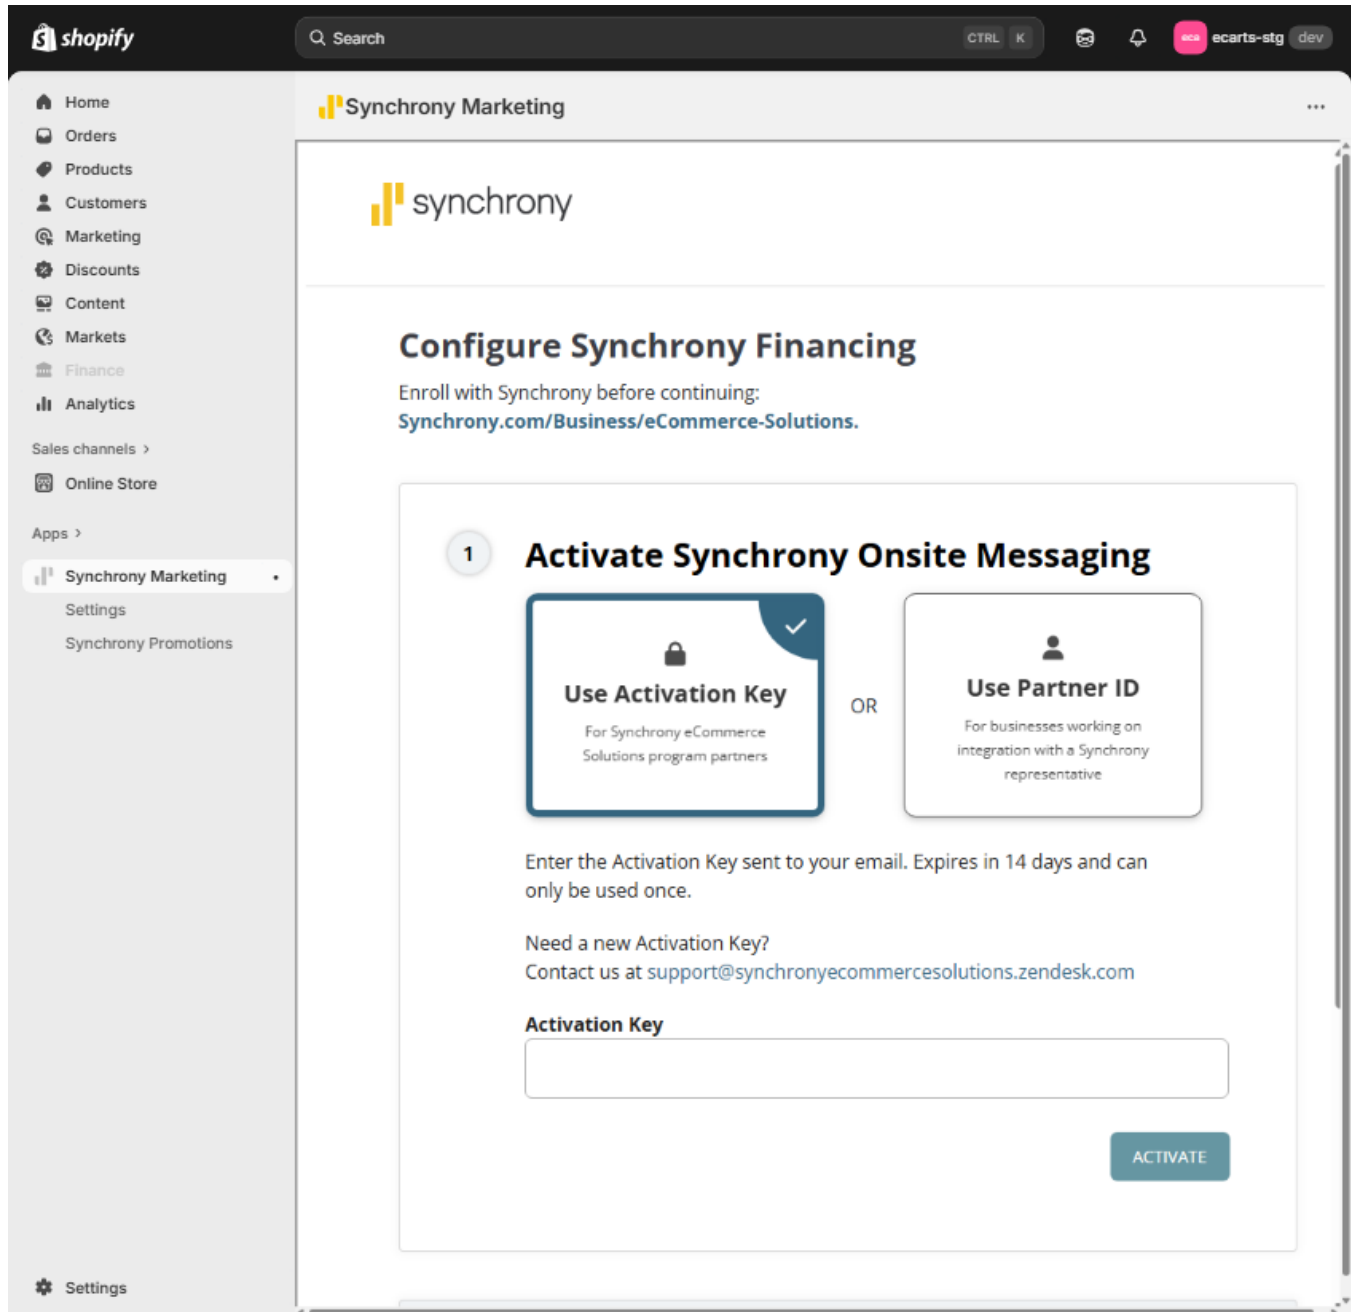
shopify

Search CTRL K

eca ecarts-stg dev

Home
Orders
Products
Customers
Marketing
Discounts
Content
Markets
Finance
Analytics

Sales channels ›
Online Store

Apps ›
Synchrony Marketing
Settings
Synchrony Promotions

Settings

Synchrony Marketing

...

synchrony

Configure Synchrony Financing

Enroll with Synchrony before continuing:
Synchrony.com/Business/eCommerce-Solutions.

1 Activate Synchrony Onsite Messaging

Use Activation Key
For Synchrony eCommerce Solutions program partners

OR

Use Partner ID
For businesses working on integration with a Synchrony representative

Enter the Activation Key sent to your email. Expires in 14 days and can only be used once.

Need a new Activation Key?
Contact us at support@synchronyecommercesolutions.zendesk.com

Activation Key

ACTIVATE